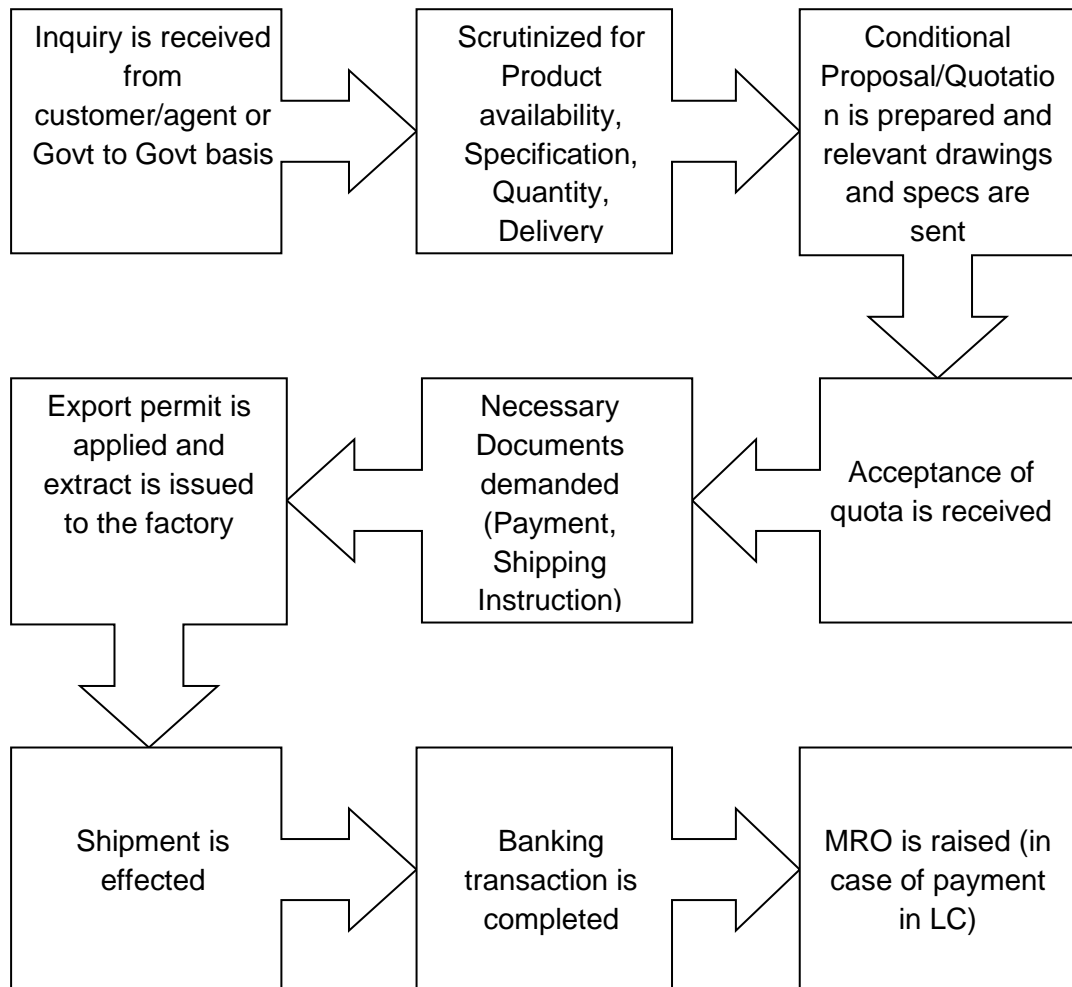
Inquiry is received from customer/agent or Govt to Govt basis

Scrutinized for Product availability, Specification, Quantity, Delivery

Conditional Proposal/Quotation is prepared and relevant drawings and specs are sent

Acceptance of quota is received

Necessary Documents demanded (Payment, Shipping Instruction)

Export permit is applied and extract is issued to the factory

Shipment is effected

Banking transaction is completed

MRO is raised (in case of payment in LC)